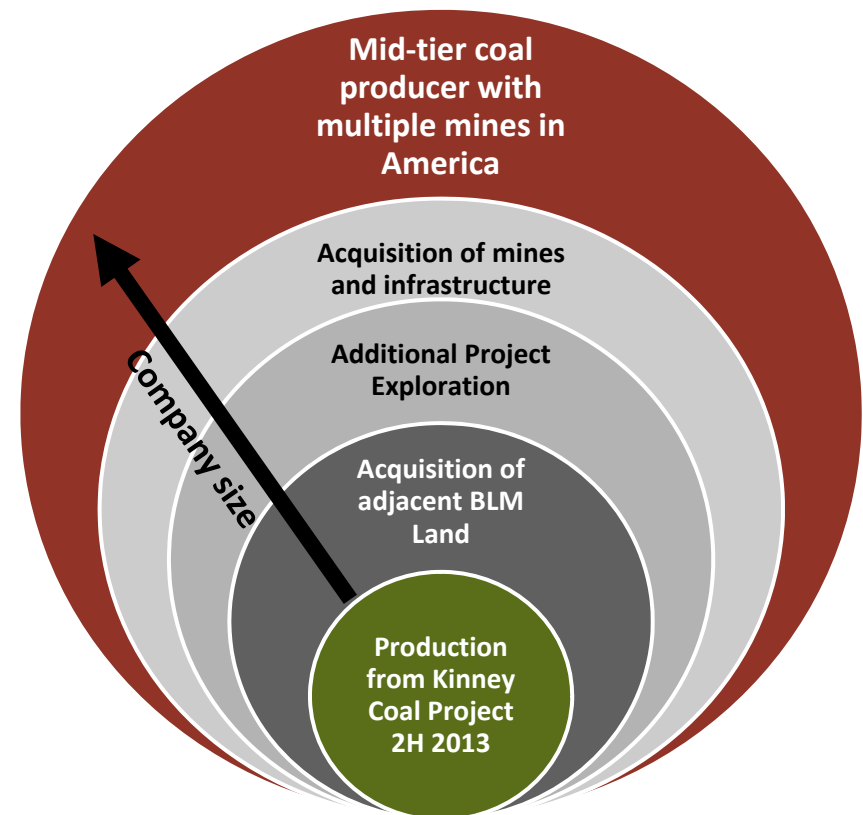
Mid-tier coal producer with multiple mines in America

Acquisition of mines and infrastructure

Additional Project Exploration

Company size

Acquisition of adjacent BLM Land

Production from Kinney Coal Project 2H 2013